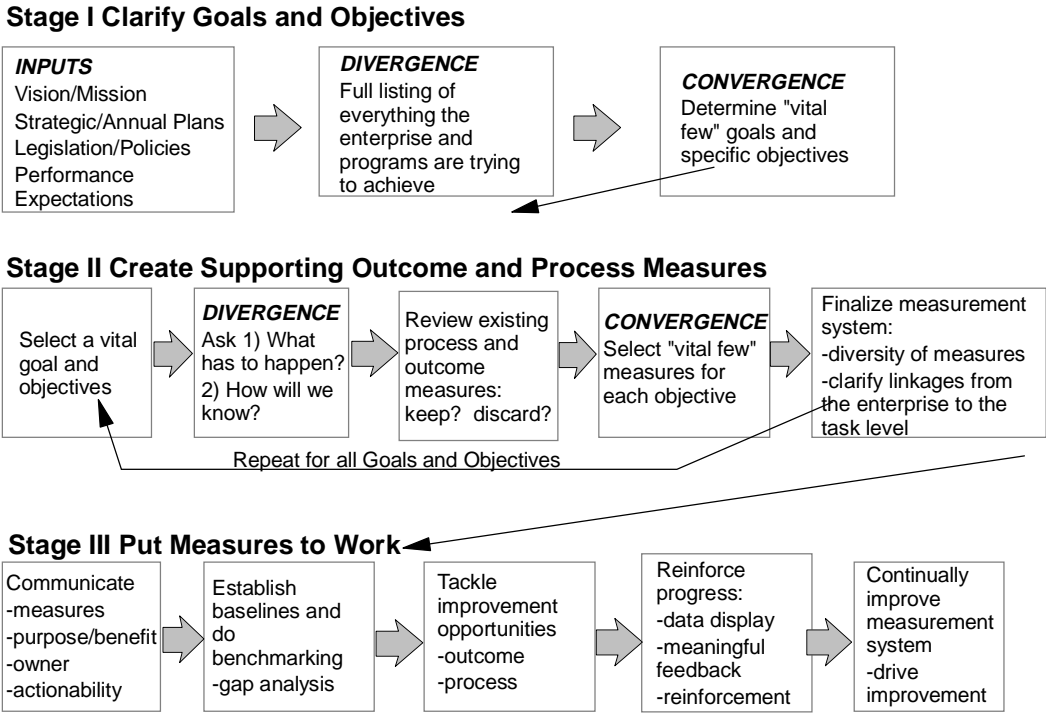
Stage I Clarify Goals and Objectives

INPUTS
Vision/Mission
Strategic/Annual Plans
Legislation/Policies
Performance Expectations

DIVERGENCE
Full listing of everything the enterprise and programs are trying to achieve

CONVERGENCE
Determine "vital few" goals and specific objectives

Stage II Create Supporting Outcome and Process Measures

Select a vital goal and objectives

DIVERGENCE
Ask 1) What has to happen?
2) How will we know?

Review existing process and outcome measures: keep? discard?

CONVERGENCE
Select "vital few" measures for each objective

Finalize measurement system:
-diversity of measures
-clarify linkages from the enterprise to the task level

Repeat for all Goals and Objectives

Stage III Put Measures to Work

Communicate
-measures
-purpose/benefit
-owner
-actionability

Establish baselines and do benchmarking
-gap analysis

Tackle improvement opportunities
-outcome
-process

Reinforce progress:
-data display
-meaningful feedback
-reinforcement

Continually improve measurement system
-drive improvement